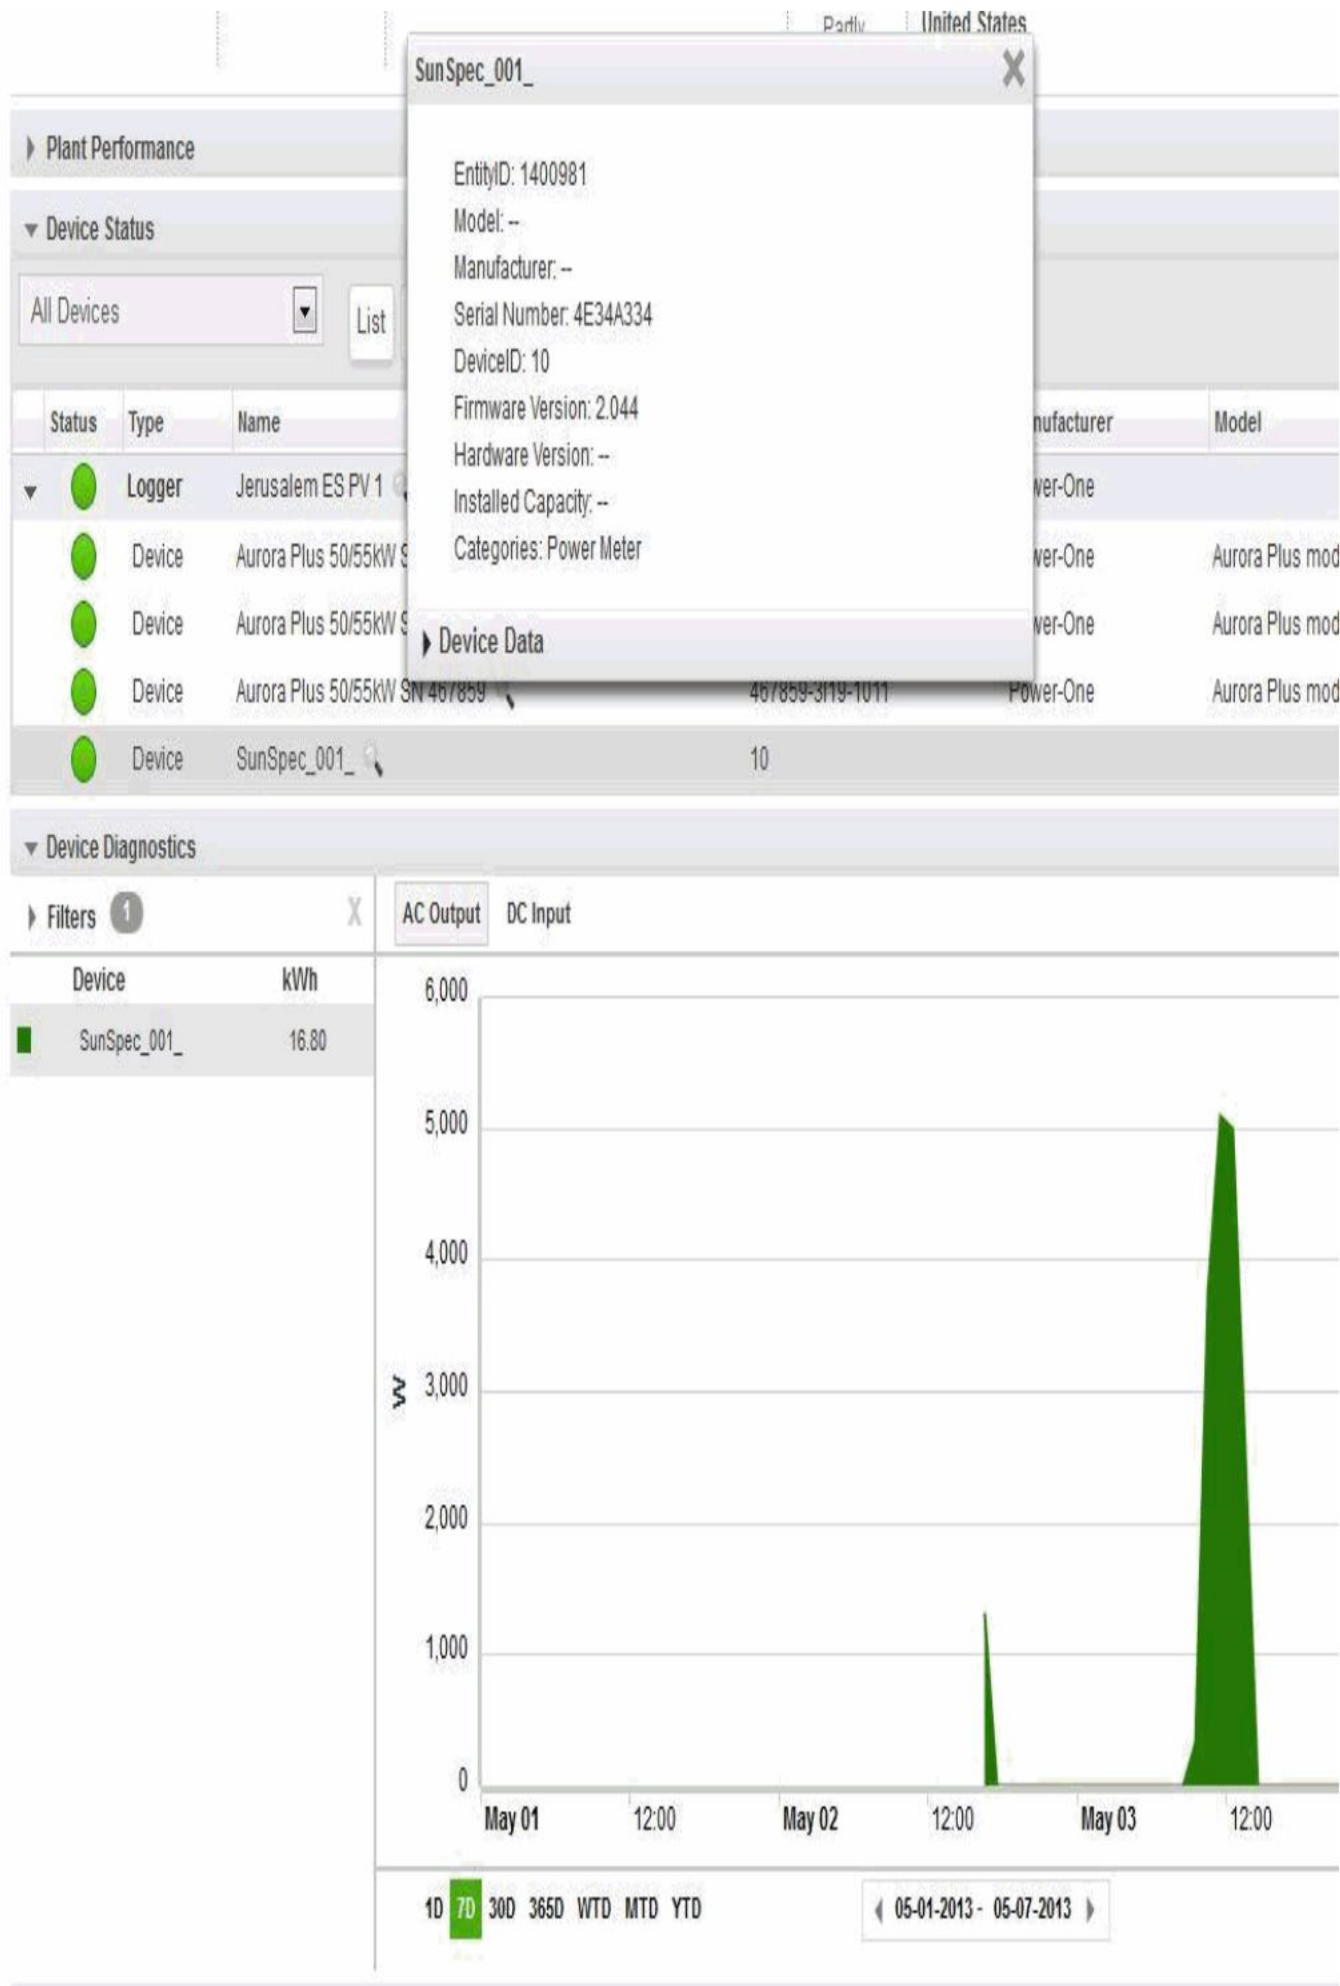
Partly United States

SunSpec_001_

EntityID: 1400981
Model: --
Manufacturer: --
Serial Number: 4E34A334
DeviceID: 10
Firmware Version: 2.044
Hardware Version: --
Installed Capacity: --
Categories: Power Meter

Device Data

Plant Performance

Device Status

All Devices

List

| Status | Type | Name | | nufacturer | Model |
|---|---|---|---|---|---|
| | Logger | Jerusalem ES PV 1 | | wer-One | |
| | Device | Aurora Plus 50/55kW S | | wer-One | Aurora Plus mod |
| | Device | Aurora Plus 50/55kW S | | wer-One | Aurora Plus mod |
| | Device | Aurora Plus 50/55kW SN 467859 | 467859-3I19-1011 | Power-One | Aurora Plus mod |
| | Device | SunSpec_001_ | 10 | | |

Device Diagnostics

Filters 1 X

AC Output DC Input

| Device | kWh |
|---|---|
| SunSpec_001_ | 16.80 |

6,000
5,000
4,000
W 3,000
2,000
1,000
0

May 01 12:00 May 02 12:00 May 03 12:00

1D 7D 30D 365D WTD MTD YTD

05-01-2013 - 05-07-2013